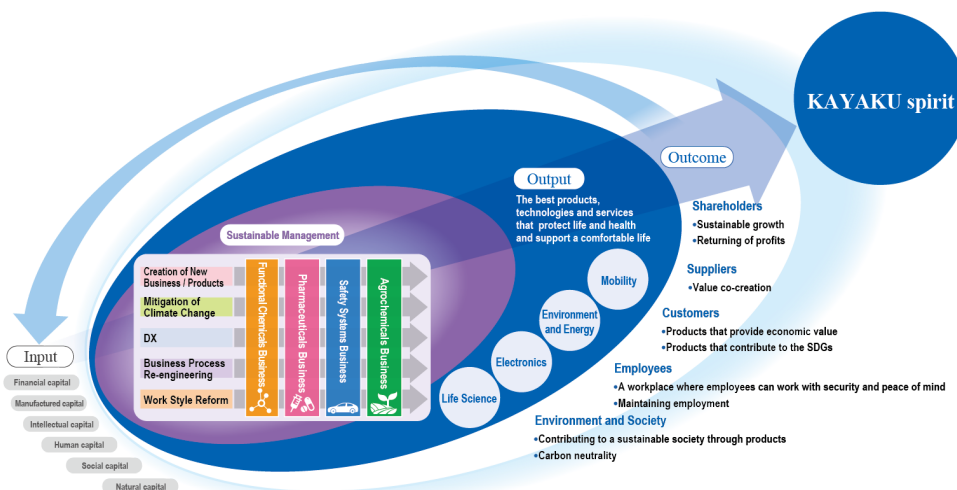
KAYAKU spirit

Outcome

Output

The best products, technologies and services that protect life and health and support a comfortable life

Sustainable Management

Creation of New Business / Products

Mitigation of Climate Change

DX

Business Process Re-engineering

Work Style Reform

Functional Chemicals Business

Pharmaceuticals Business

Safety Systems Business

Agrochemicals Business

Mobility

Environment and Energy

Electronics

Life Science

Shareholders
•Sustainable growth
•Returning of profits

Suppliers
•Value co-creation

Customers
•Products that provide economic value
•Products that contribute to the SDGs

Employees
•A workplace where employees can work with security and peace of mind
•Maintaining employment

Environment and Society
•Contributing to a sustainable society through products
•Carbon neutrality

Input

Financial capital

Manufactured capital

Intellectual capital

Human capital

Social capital

Natural capital